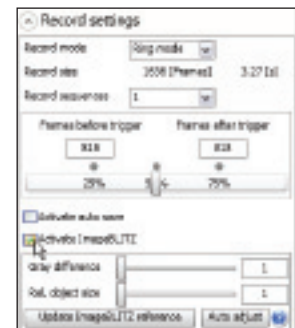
Record settings

Record mode Ring mode

Record size 3556 [Frames] 3.27 [s]

Record sequences 1

Frames before trigger Frames after trigger

818 818

25% 75%

Activate auto save

Activate ImageBLITZ

Gray difference 1

Rel. object size 1

Update ImageBLITZ reference Auto adjust